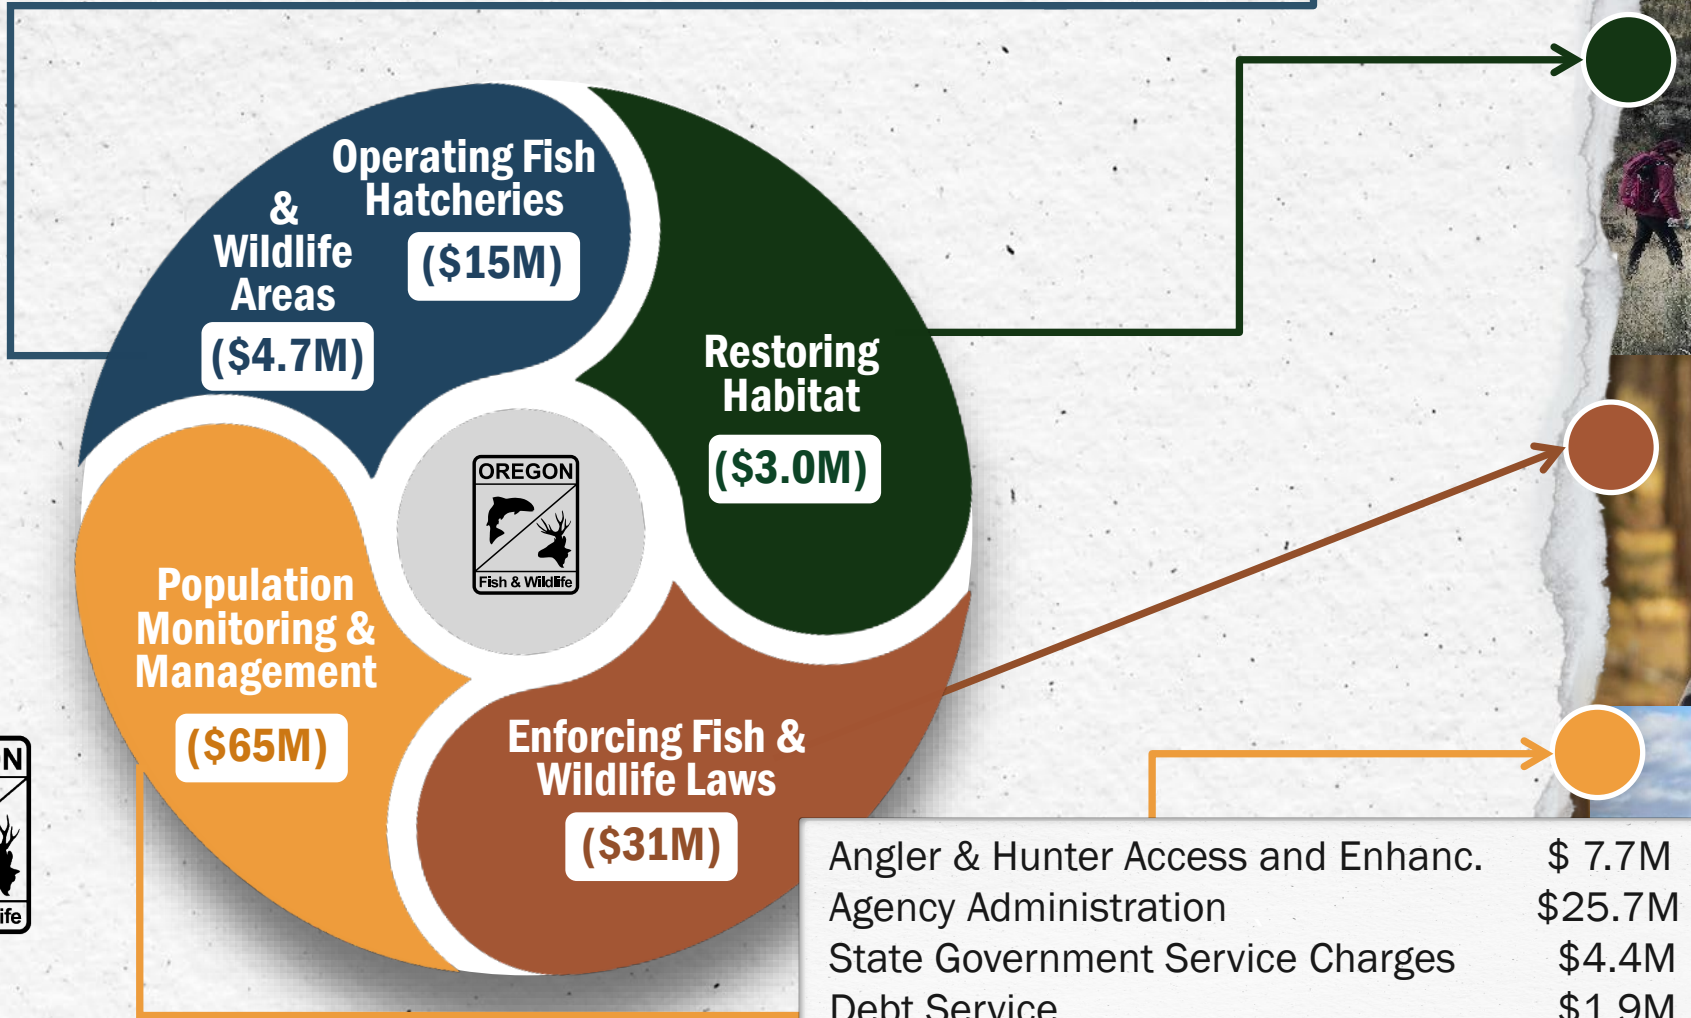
Operating Fish Hatcheries
($15M)

& Wildlife Areas
($4.7M)

Restoring Habitat
($3.0M)

OREGON
Fish & Wildlife

Population Monitoring & Management
($65M)

Enforcing Fish & Wildlife Laws
($31M)

N
ife

| | |
|---|---|
| Angler & Hunter Access and Enhanc. | $ 7.7M |
| Agency Administration | $25.7M |
| State Government Service Charges | $4.4M |
| Debt Service | $1.9M |